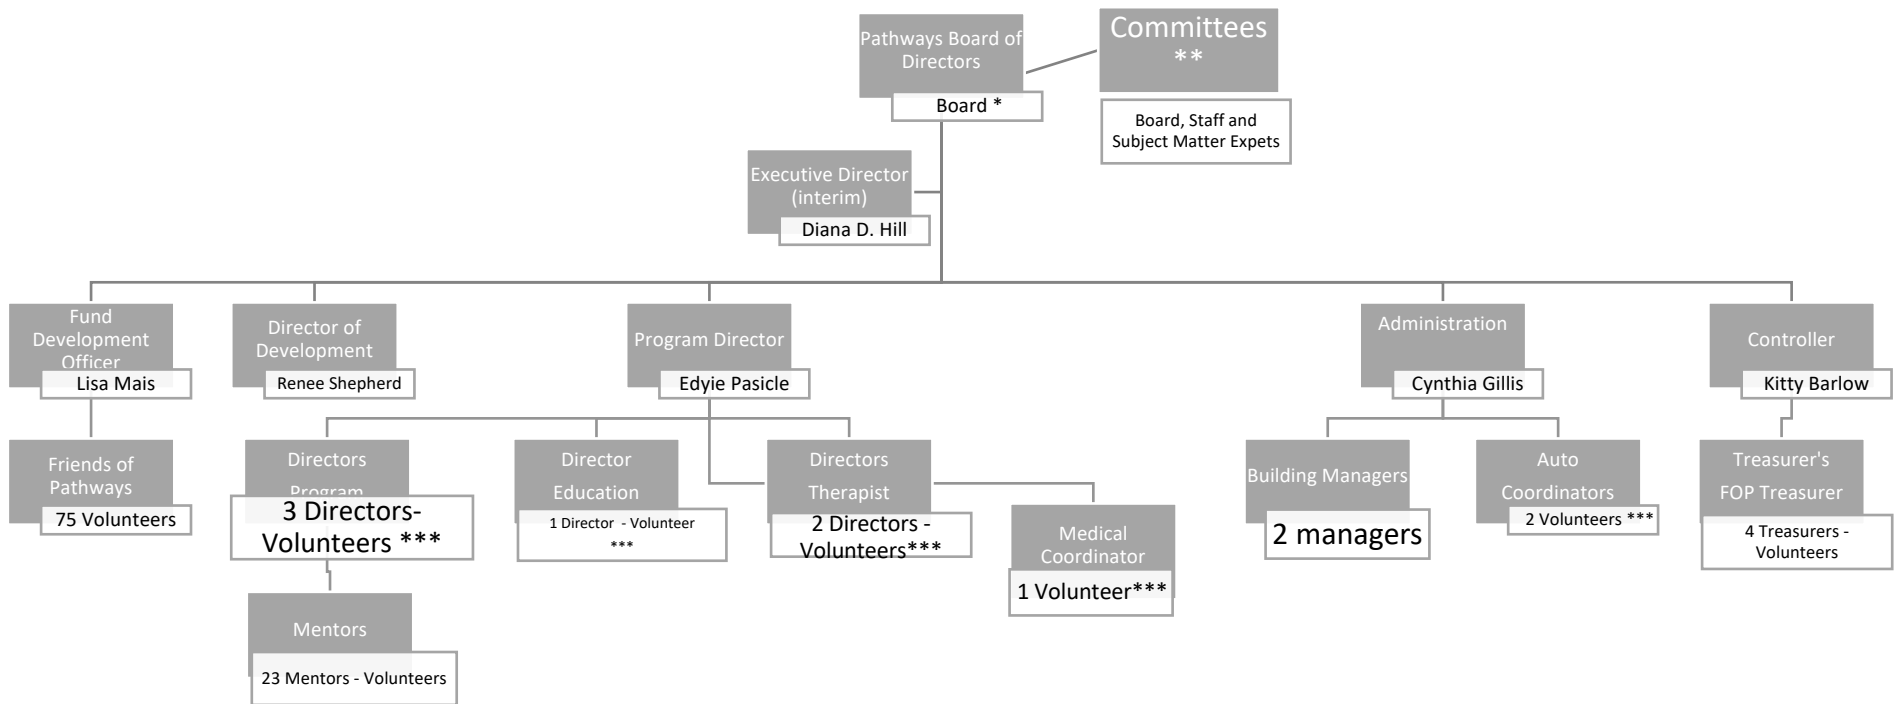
Pathways Board of Directors
Board *

Committees
**
Board, Staff and Subject Matter Expets

Executive Director (interim)
Diana D. Hill

Fund Development Officer
Lisa Mais

Friends of Pathways
75 Volunteers

Director of Development
Renee Shepherd

Program Director
Edyie Pasicle

Directors Program
3 Directors- Volunteers ***

Mentors
23 Mentors - Volunteers

Director Education
1 Director - Volunteer ***

Directors Therapist
2 Directors - Volunteers***

Medical Coordinator
1 Volunteer***

Administration
Cynthia Gillis

Building Managers
2 managers

Auto Coordinators
2 Volunteers ***

Controller
Kitty Barlow

Treasurer's FOP Treasurer
4 Treasurers - Volunteers